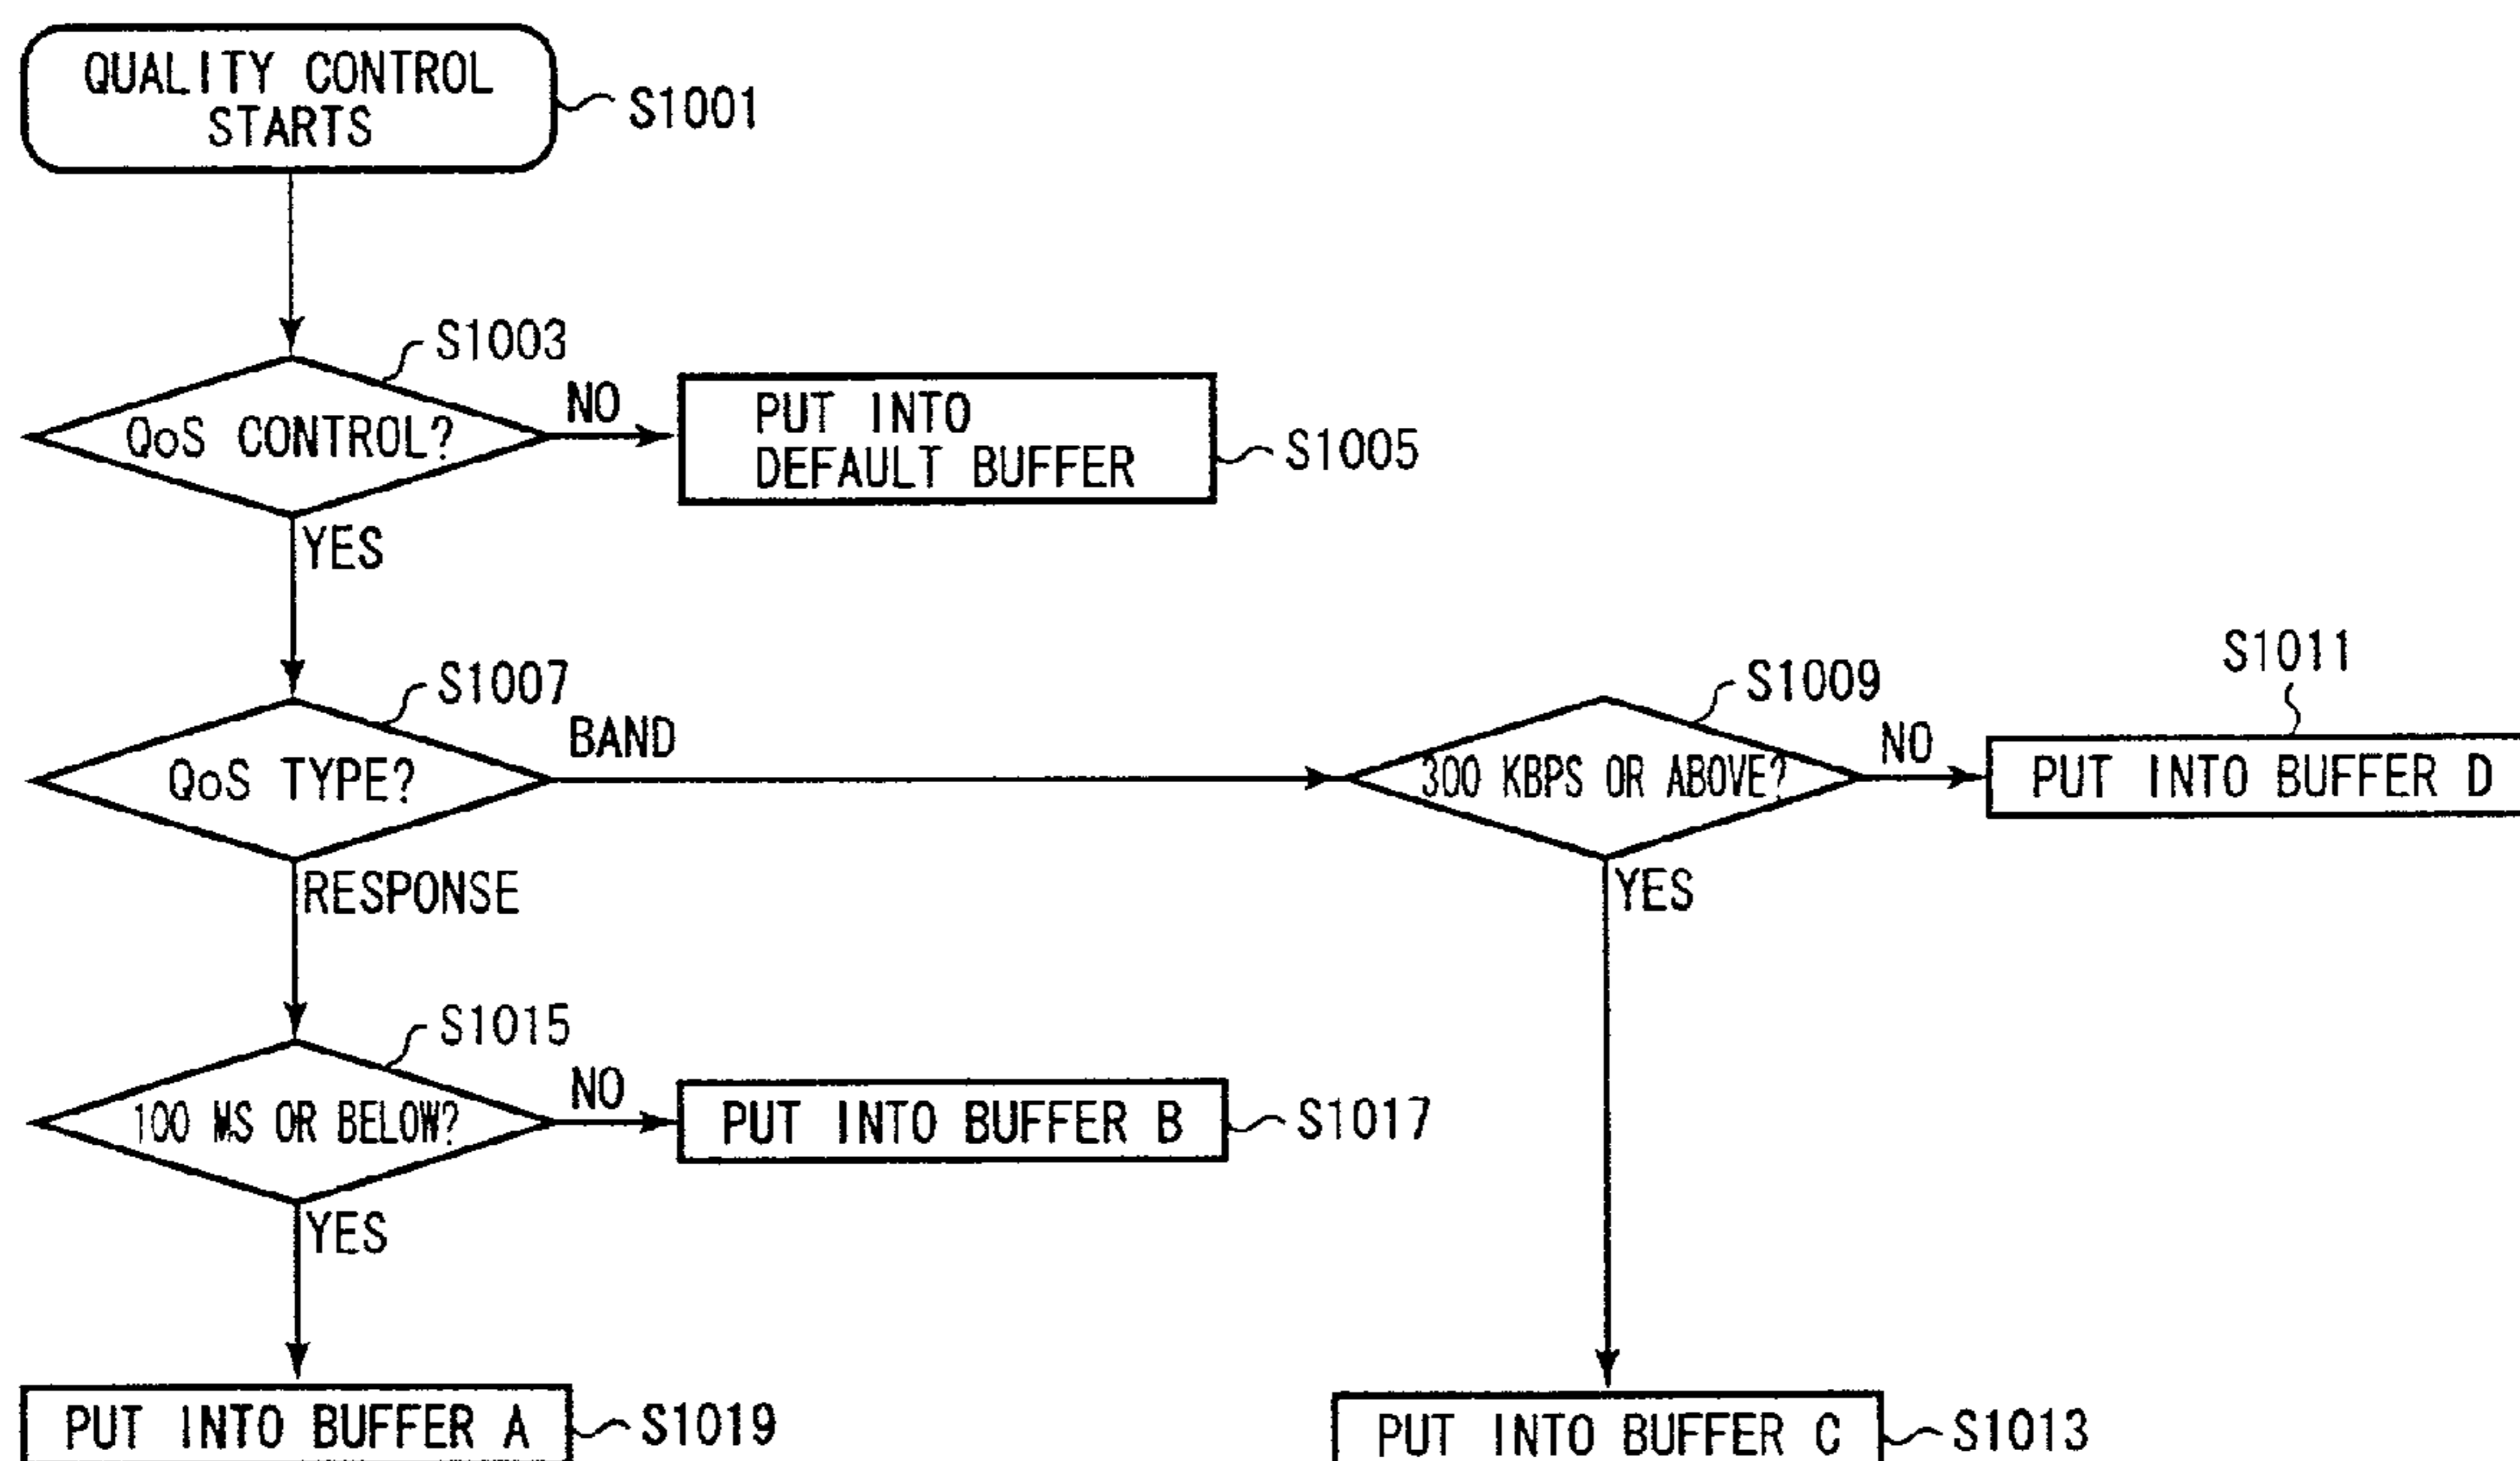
QUALITY CONTROL STARTS
S1001

S1003
QoS CONTROL?
NO
PUT INTO DEFAULT BUFFER
S1005
YES

S1007
QoS TYPE?
BAND
S1009
300 KBPS OR ABOVE?
NO
S1011
PUT INTO BUFFER D
YES
RESPONSE

S1015
100 MS OR BELOW?
NO
PUT INTO BUFFER B
S1017
YES

PUT INTO BUFFER A
S1019

PUT INTO BUFFER C
S1013